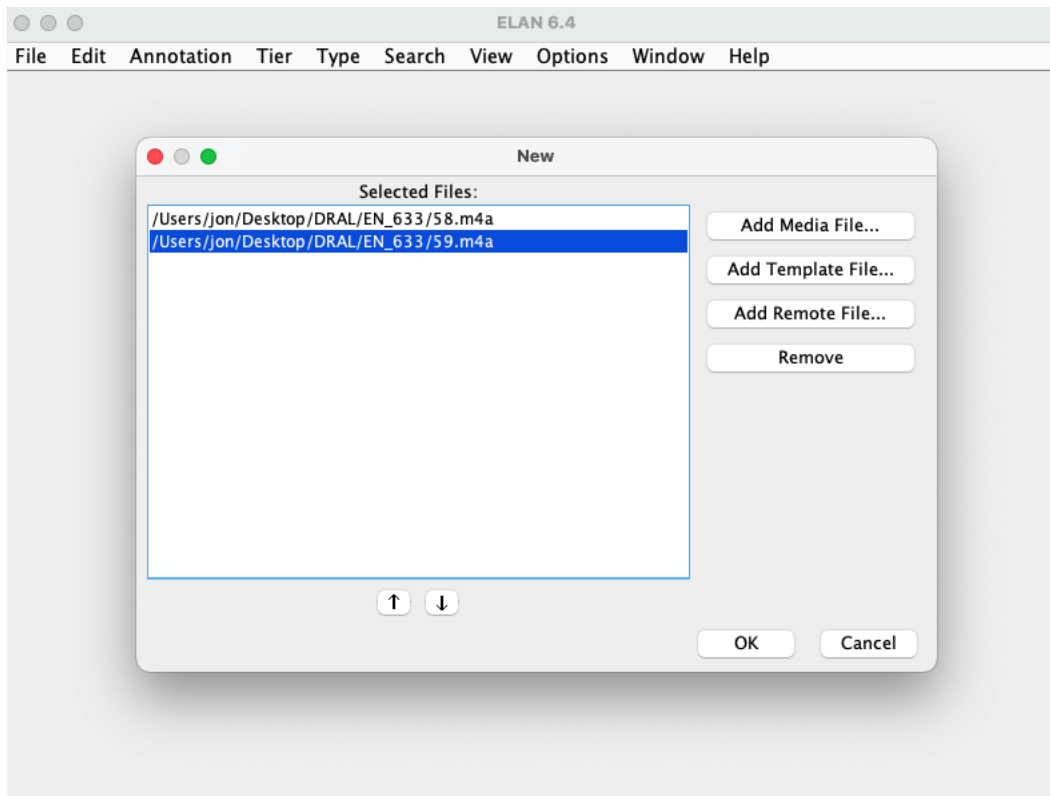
ELAN 6.4

File Edit Annotation Tier Type Search View Options Window Help

New

Selected Files:

/Users/jon/Desktop/DRAL/EN_633/58.m4a
/Users/jon/Desktop/DRAL/EN_633/59.m4a

Add Media File...
Add Template File...
Add Remote File...
Remove

↑ ↓

OK Cancel